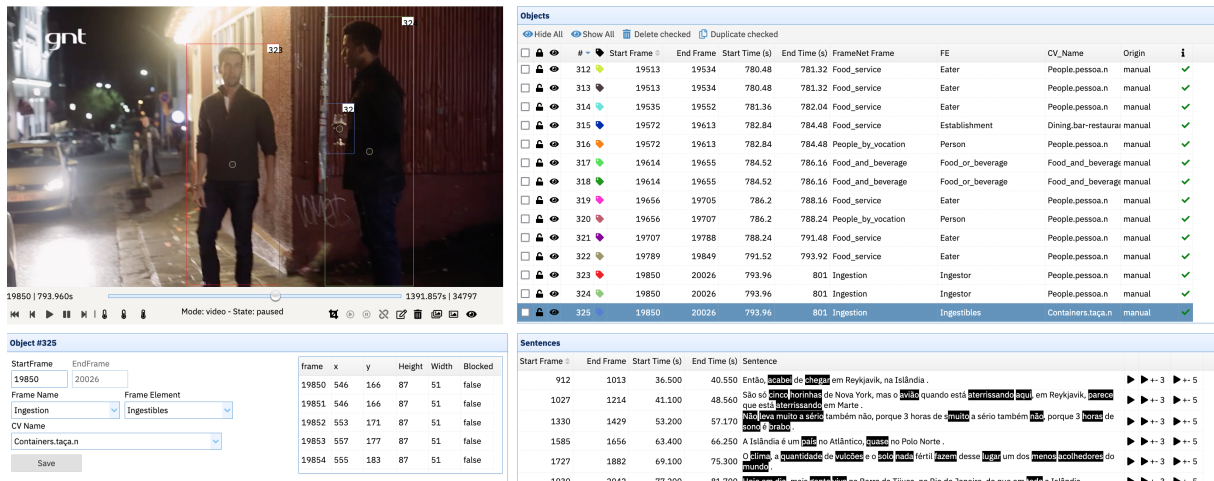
gnt

323

32

32

19850 | 793.960s

1391.857s | 34797

Mode: video - State: paused

Objects

Hide All Show All Delete checked Duplicate checked

| # | Start Frame | End Frame | Start Time (s) | End Time (s) | FrameNet Frame | FE | CV_Name | Origin |
|---|---|---|---|---|---|---|---|---|
| 312 | 19513 | 19534 | 780.48 | 781.32 | Food_service | Eater | People.pessoa.n | manual |
| 313 | 19513 | 19534 | 780.48 | 781.32 | Food_service | Eater | People.pessoa.n | manual |
| 314 | 19535 | 19552 | 781.36 | 782.04 | Food_service | Eater | People.pessoa.n | manual |
| 315 | 19572 | 19613 | 782.84 | 784.48 | Food_service | Establishment | Dining.bar-restaura | manual |
| 316 | 19572 | 19613 | 782.84 | 784.48 | People_by_vocation | Person | People.pessoa.n | manual |
| 317 | 19614 | 19655 | 784.52 | 786.16 | Food_and_beverage | Food_or_beverage | Food_and_beverage | manual |
| 318 | 19614 | 19655 | 784.52 | 786.16 | Food_and_beverage | Food_or_beverage | Food_and_beverage | manual |
| 319 | 19656 | 19705 | 786.2 | 788.16 | Food_service | Eater | People.pessoa.n | manual |
| 320 | 19656 | 19707 | 786.2 | 788.24 | People_by_vocation | Person | People.pessoa.n | manual |
| 321 | 19707 | 19788 | 788.24 | 791.48 | Food_service | Eater | People.pessoa.n | manual |
| 322 | 19789 | 19849 | 791.52 | 793.92 | Food_service | Eater | People.pessoa.n | manual |
| 323 | 19850 | 20026 | 793.96 | 801 | Ingestion | Ingestor | People.pessoa.n | manual |
| 324 | 19850 | 20026 | 793.96 | 801 | Ingestion | Ingestor | People.pessoa.n | manual |
| 325 | 19850 | 20026 | 793.96 | 801 | Ingestion | Ingestibles | Containers.taça.n | manual |

Object #325

StartFrame 19850
EndFrame 20026
Frame Name Ingestion
Frame Element Ingestibles
CV Name Containers.taça.n
Save

| frame | x | y | Height | Width | Blocked |
|---|---|---|---|---|---|
| 19850 | 546 | 166 | 87 | 51 | false |
| 19851 | 546 | 166 | 87 | 51 | false |
| 19852 | 553 | 171 | 87 | 51 | false |
| 19853 | 557 | 177 | 87 | 51 | false |
| 19854 | 555 | 183 | 87 | 51 | false |

Sentences

| Start Frame | End Frame | Start Time (s) | End Time (s) | Sentence | | |
|---|---|---|---|---|---|---|
| 912 | 1013 | 36.500 | 40.550 | Então, acabei de chegar em Reykjavik, na Islândia . | +- 3 | +- 5 |
| 1027 | 1214 | 41.100 | 48.560 | São só cinco horinhas de Nova York, mas o avião quando está aterrissando aqui em Reykjavik, parece que está aterrissando em Marte . | +- 3 | +- 5 |
| 1330 | 1429 | 53.200 | 57.170 | Não leva muito a sério também não, porque 3 horas de smuito a sério também não, porque 3 horas de sono é brabo . | +- 3 | +- 5 |
| 1585 | 1656 | 63.400 | 66.250 | A Islândia é um país no Atlântico, quase no Polo Norte . | +- 3 | +- 5 |
| 1727 | 1882 | 69.100 | 75.300 | O clima, a quantidade de vulcões e o solo nada fértil fazem desse lugar um dos menos acolhedores do mundo . | +- 3 | +- 5 |